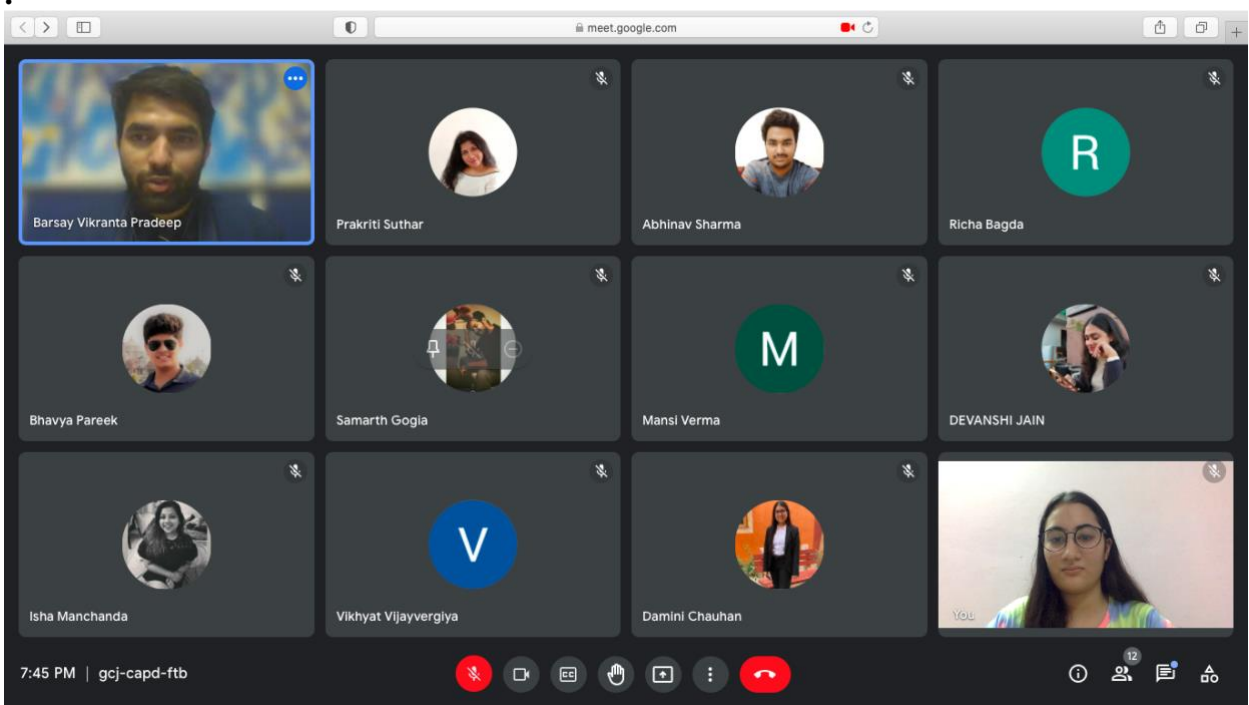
meet.google.com

Barsay Vikranta Pradeep
Prakriti Suthar
Abhinav Sharma
R
Richa Bagda
Bhavya Pareek
Samarth Gogia
M
Mansi Verma
DEVANSHI JAIN
Isha Manchanda
V
Vikhyat Vijayvergiya
Damini Chauhan
You

7:45 PM | gcj-capd-ftb
12